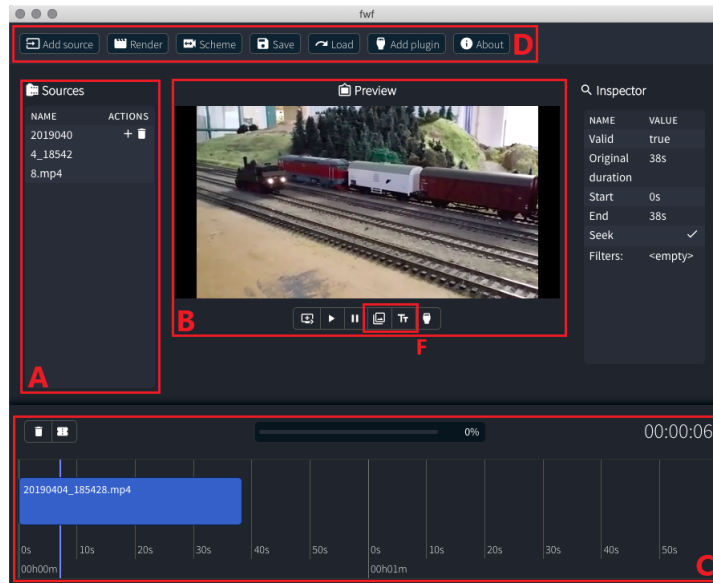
fwf

Add source Render Scheme Save Load Add plugin About D

Sources

| NAME | ACTIONS |
|---|---|
| 20190404_185428.mp4 | + |

A

Preview

B

F

Inspector

| NAME | VALUE |
|---|---|
| Valid | true |
| Original duration | 38s |
| Start | 0s |
| End | 38s |
| Seek | ✓ |
| Filters: | <empty> |

0%

00:00:06

20190404_185428.mp4

0s 10s 20s 30s 40s 50s 0s 10s 20s 30s 40s 50s

00h00m 00h01m

C